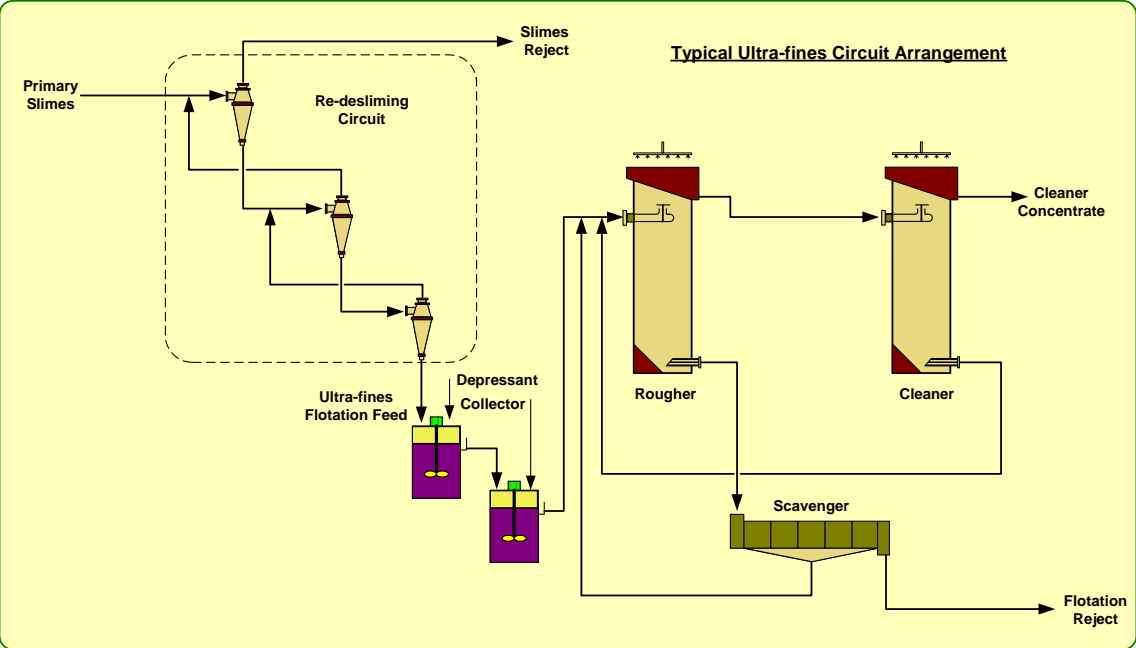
Typical Ultra-fines Circuit Arrangement

Slimes Reject

Primary Slimes

Re-desliming Circuit

Cleaner Concentrate

Ultra-fines Flotation Feed

Depressant

Collector

Rougher

Cleaner

Scavenger

Flotation Reject